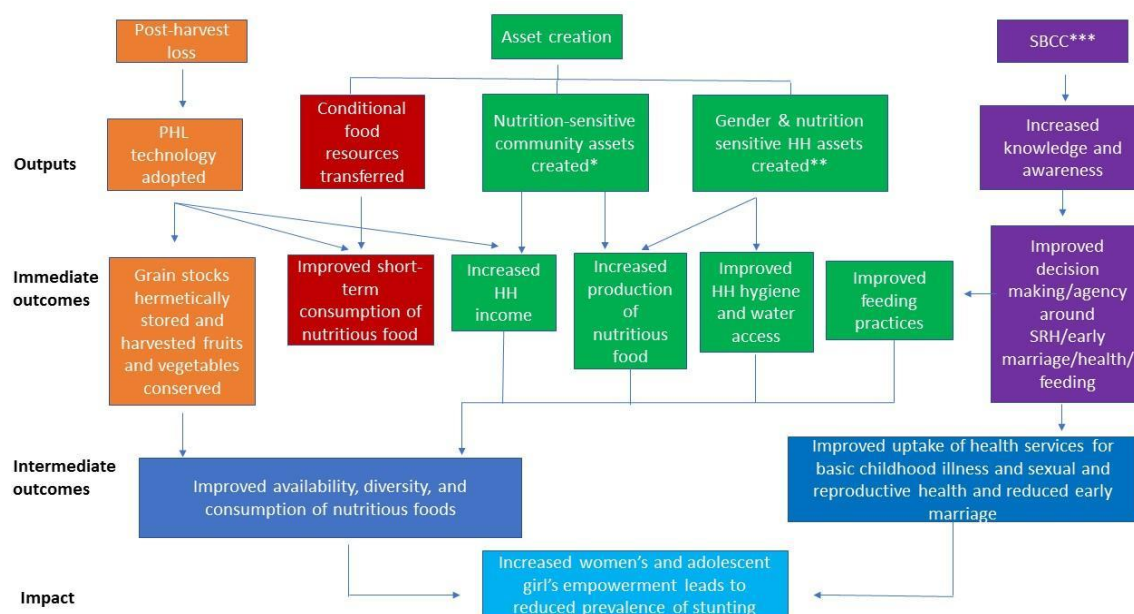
Post-harvest loss

Asset creation

SBCC***

Outputs

PHL technology adopted

Conditional food resources transferred

Nutrition-sensitive community assets created*

Gender & nutrition sensitive HH assets created**

Increased knowledge and awareness

Immediate outcomes

Grain stocks hermetically stored and harvested fruits and vegetables conserved

Improved short-term consumption of nutritious food

Increased HH income

Increased production of nutritious food

Improved HH hygiene and water access

Improved feeding practices

Improved decision making/agency around SRH/early marriage/health/ feeding

Intermediate outcomes

Improved availability, diversity, and consumption of nutritious foods

Improved uptake of health services for basic childhood illness and sexual and reproductive health and reduced early marriage

Impact

Increased women's and adolescent girl's empowerment leads to reduced prevalence of stunting